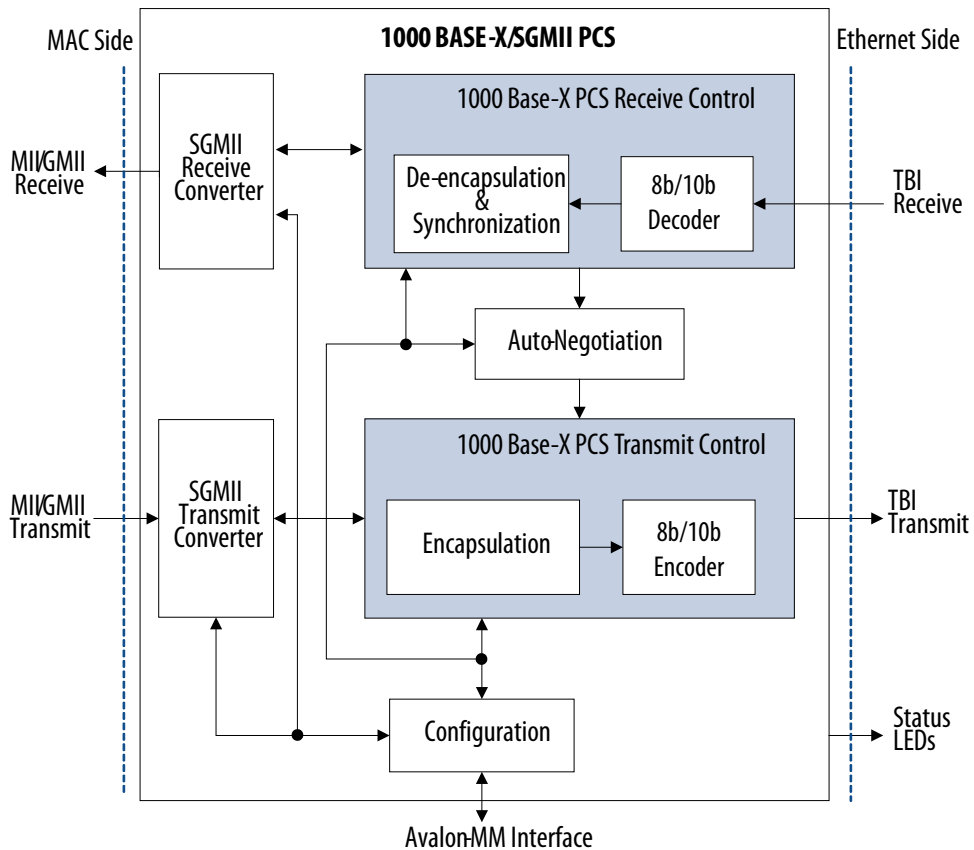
MAC Side

1000 BASE-X/SGMII PCS

Ethernet Side

SGMII Receive Converter

1000 Base-X PCS Receive Control

De-encapsulation & Synchronization

8b/10b Decoder

MII/GMII Receive

TBI Receive

Auto-Negotiation

SGMII Transmit Converter

1000 Base-X PCS Transmit Control

Encapsulation

8b/10b Encoder

MII/GMII Transmit

TBI Transmit

Configuration

Status LEDs

Avalon-MM Interface